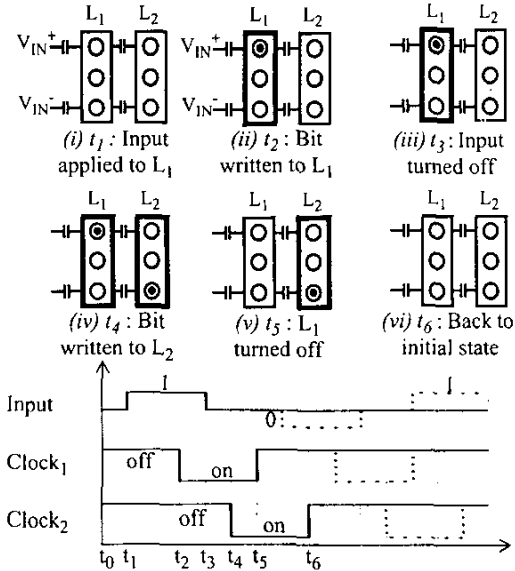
$L_1$ $L_2$
$V_{IN}^+$
$V_{IN}^-$
(i) $t_1$ : Input applied to $L_1$

$L_1$ $L_2$
$V_{IN}^+$
$V_{IN}^-$
(ii) $t_2$ : Bit written to $L_1$

$L_1$ $L_2$
(iii) $t_3$ : Input turned off

$L_1$ $L_2$
(iv) $t_4$ : Bit written to $L_2$

$L_1$ $L_2$
(v) $t_5$ : $L_1$ turned off

$L_1$ $L_2$
(vi) $t_6$ : Back to initial state

Input
1
0
1
Clock$_1$
off
on
Clock$_2$
off
on
$t_0$ $t_1$ $t_2$ $t_3$ $t_4$ $t_5$ $t_6$